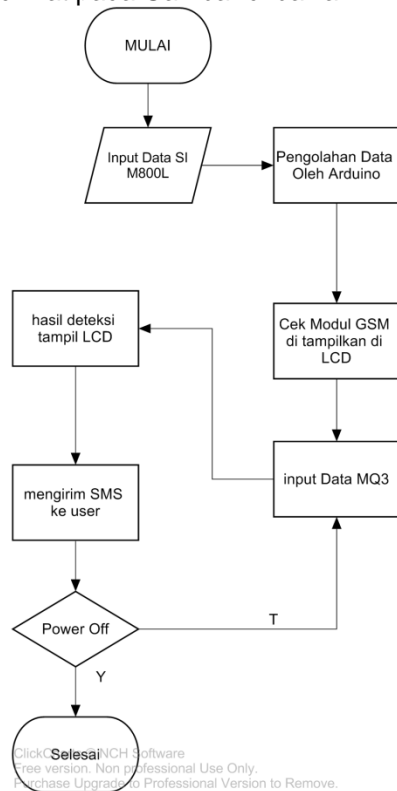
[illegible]

MULAI

Input Data SI M800L

Pengolahan Data Oleh Arduino

Cek Modul GSM di tampilkan di LCD

hasil deteksi tampil LCD

input Data MQ3

mengirim SMS ke user

Power Off

T

Y

Selesai

ClickC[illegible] NCH Software
Free version. Non professional Use Only.
Purchase Upgrade to Professional Version to Remove.